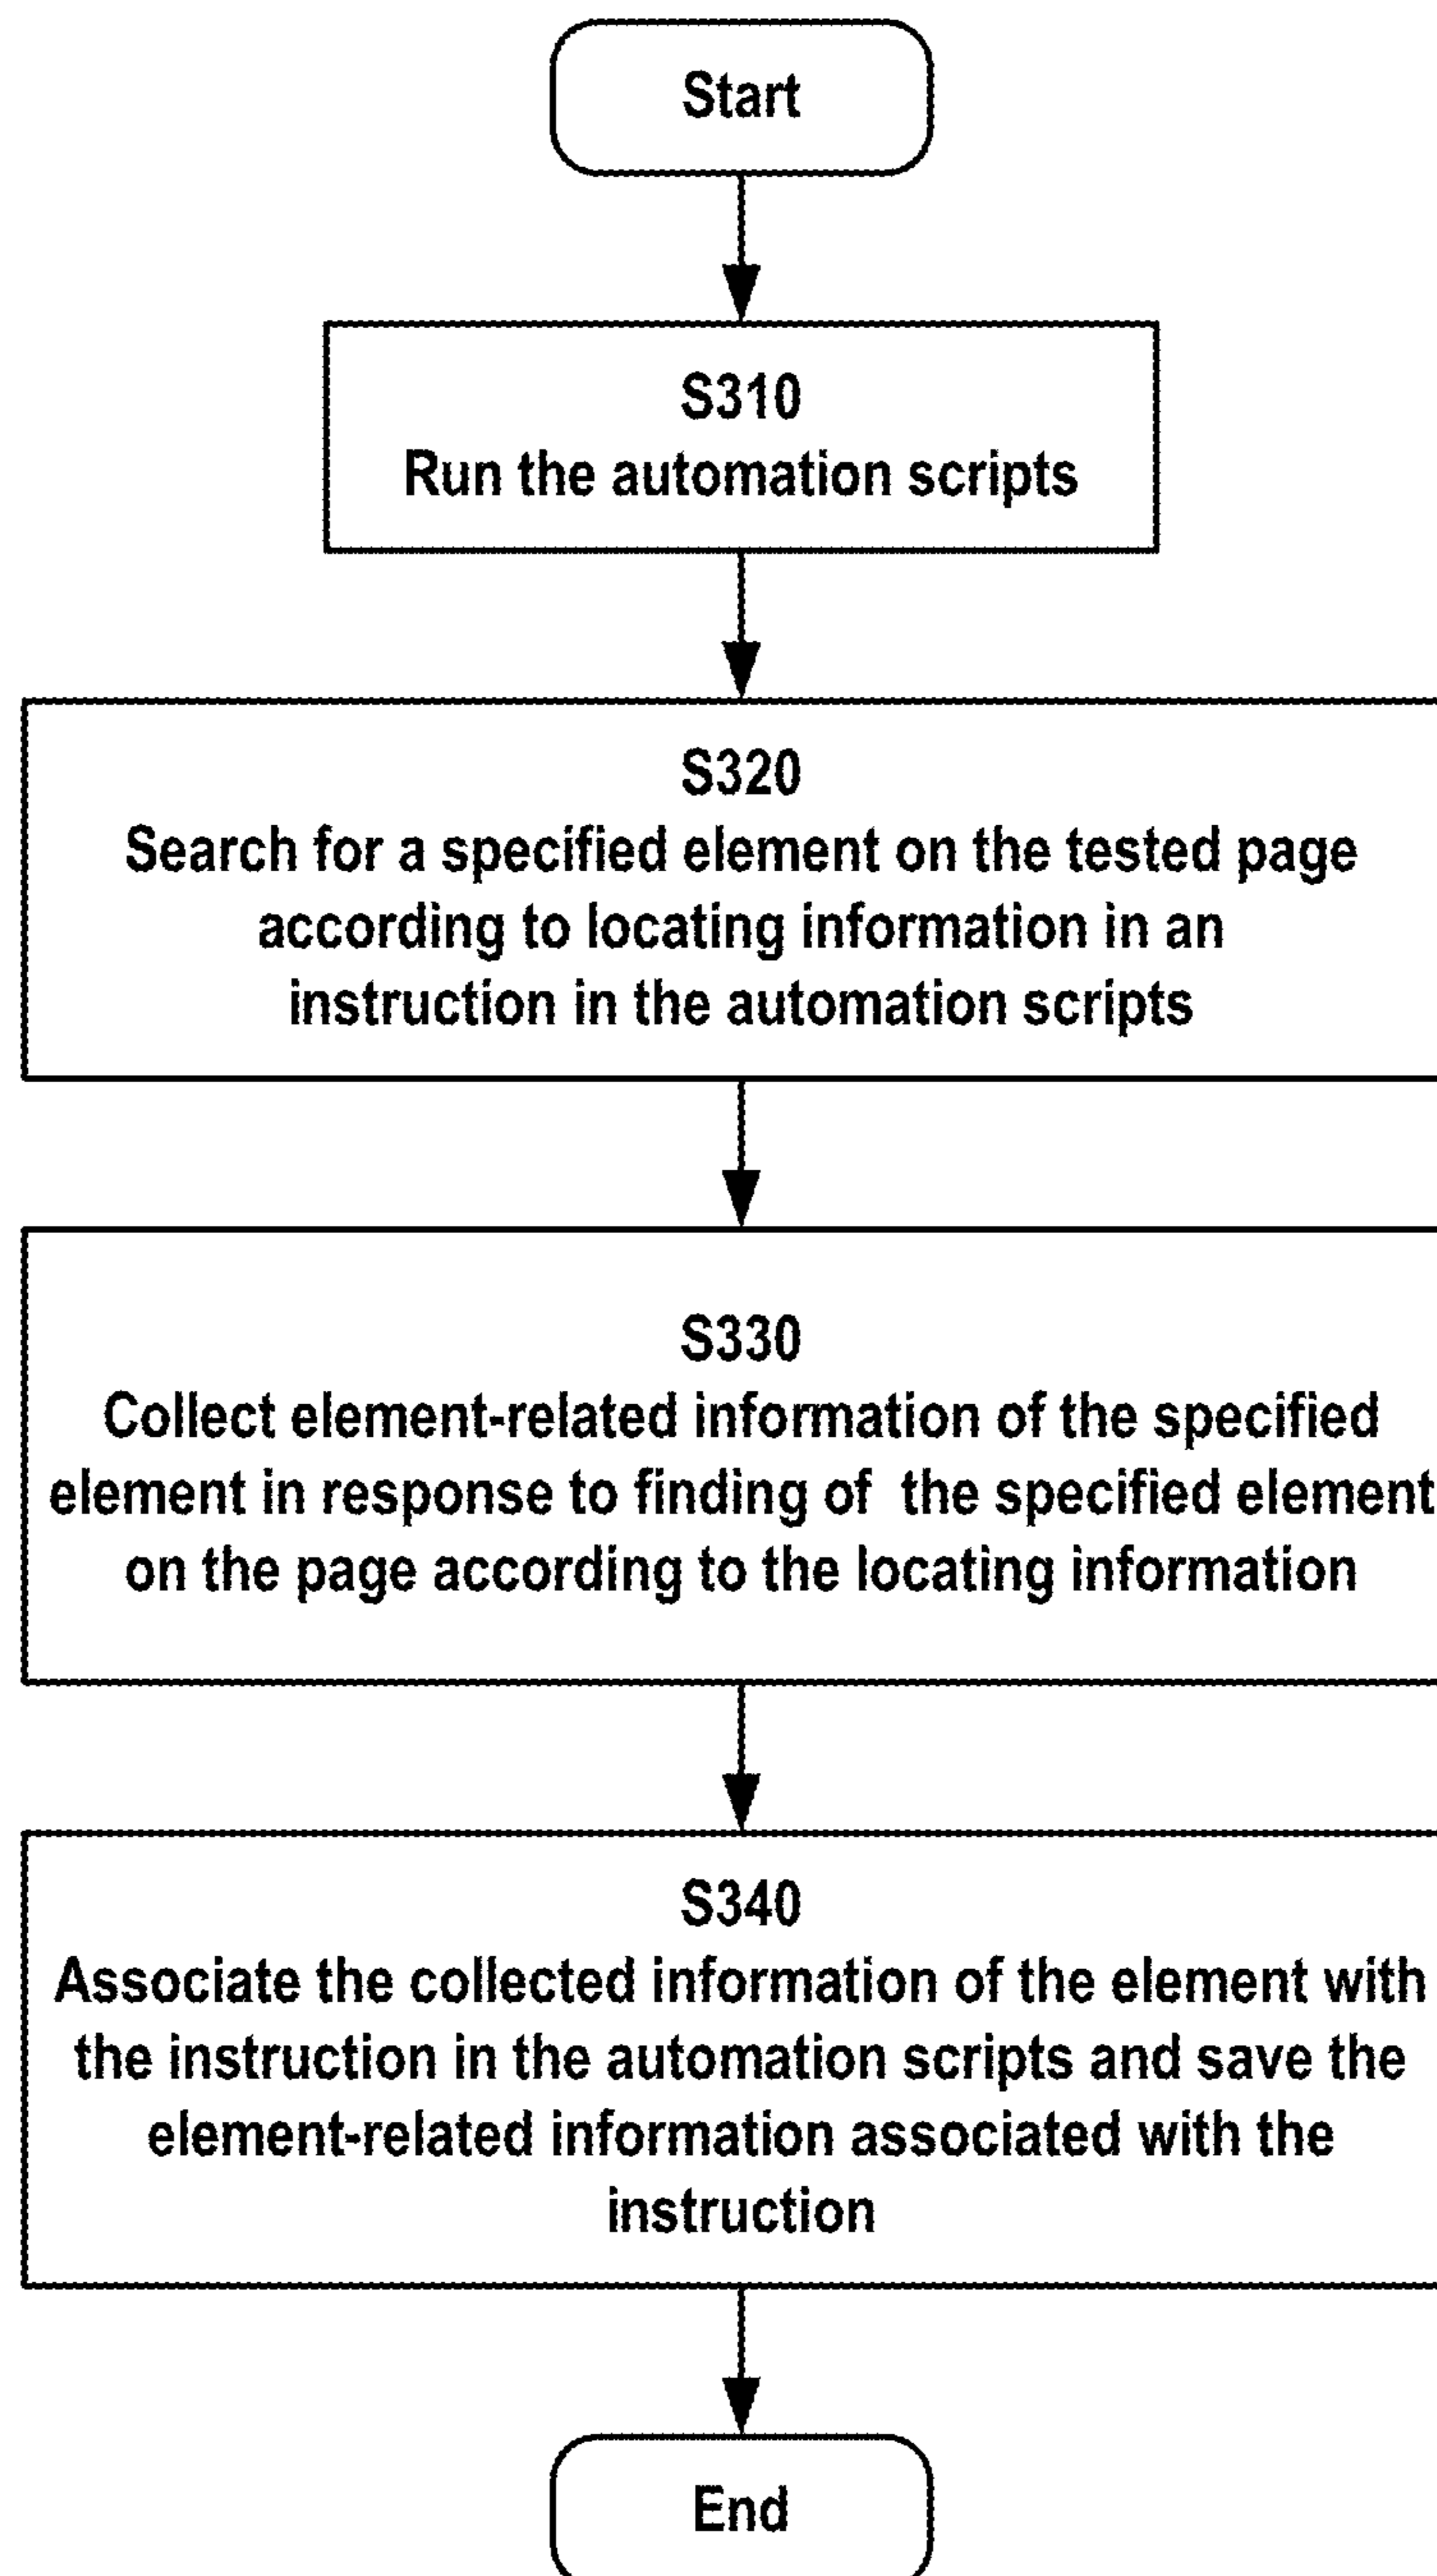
Start

S310
Run the automation scripts

S320
Search for a specified element on the tested page according to locating information in an instruction in the automation scripts

S330
Collect element-related information of the specified element in response to finding of the specified element on the page according to the locating information

S340
Associate the collected information of the element with the instruction in the automation scripts and save the element-related information associated with the instruction

End